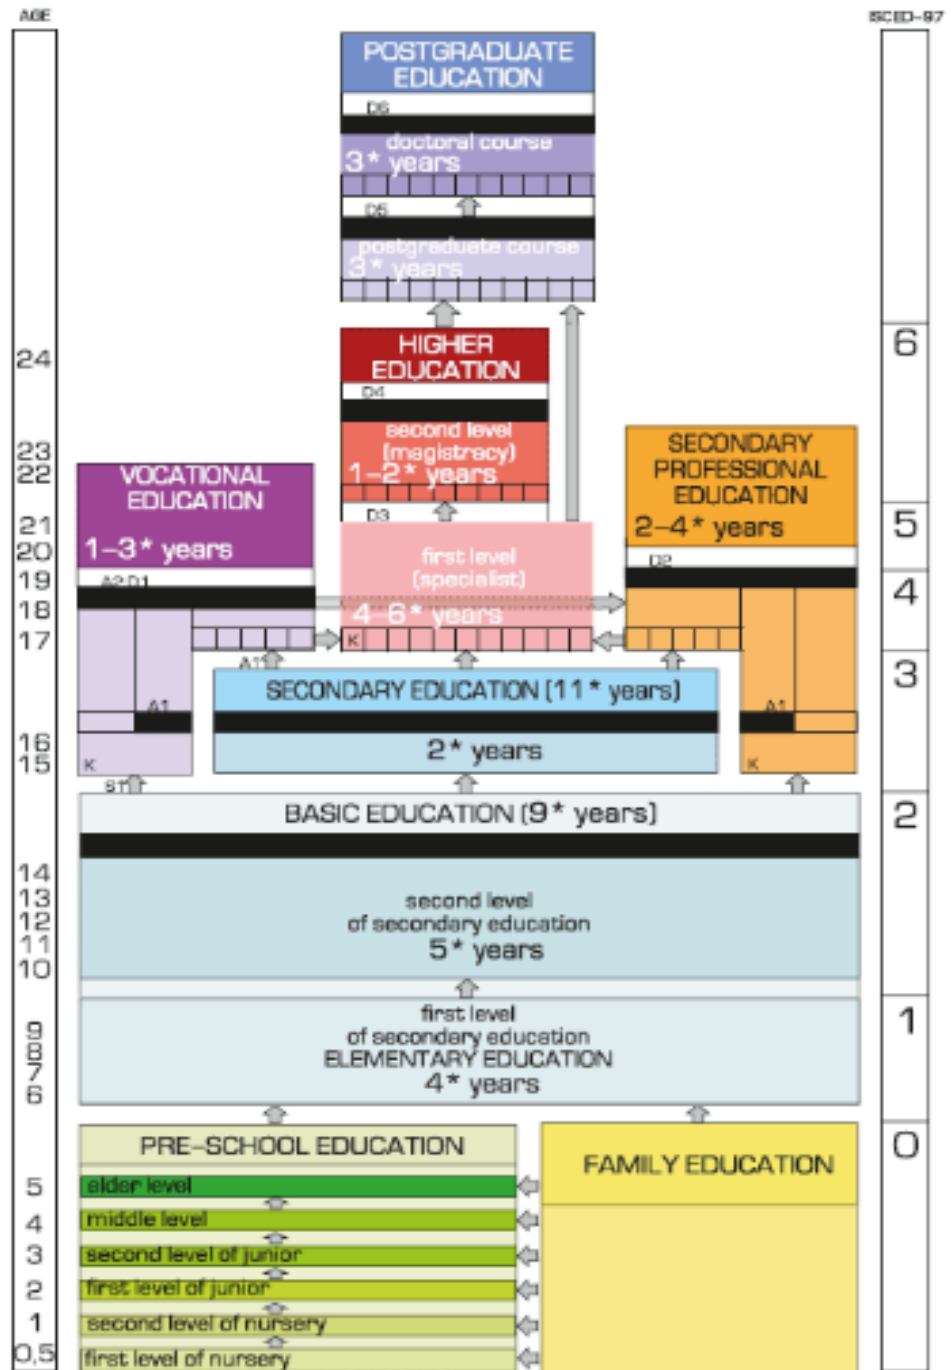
AGE

ISCED-97

POSTGRADUATE EDUCATION

D6

doctoral course
3* years

D5

postgraduate course
3* years

HIGHER EDUCATION

D4

second level
(magistracy)
1–2* years

D3

first level
(specialist)
4–6* years

K

VOCATIONAL EDUCATION

1–3* years

A2 D1

A1

A1

K

ST

SECONDARY PROFESSIONAL EDUCATION

2–4* years

D2

A1

K

SECONDARY EDUCATION (11* years)

2* years

BASIC EDUCATION (9* years)

second level
of secondary education
5* years

first level
of secondary education
ELEMENTARY EDUCATION
4* years

PRE-SCHOOL EDUCATION

elder level
middle level
second level of junior
first level of junior
second level of nursery
first level of nursery

FAMILY EDUCATION

24
23
22
21
20
19
18
17
16
15
14
13
12
11
10
9
8
7
6
5
4
3
2
1
0,5

6
5
4
3
2
1
0